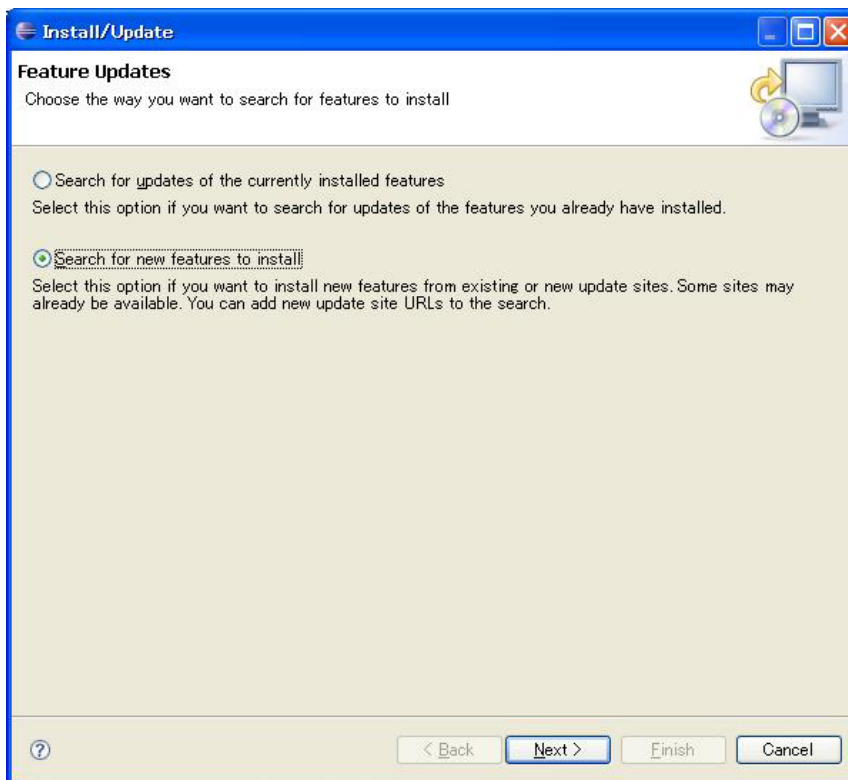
Install/Update

Feature Updates

Choose the way you want to search for features to install

Search for updates of the currently installed features

Select this option if you want to search for updates of the features you already have installed.

Search for new features to install

Select this option if you want to install new features from existing or new update sites. Some sites may already be available. You can add new update site URLs to the search.

?

< Back

Next >

Finish

Cancel